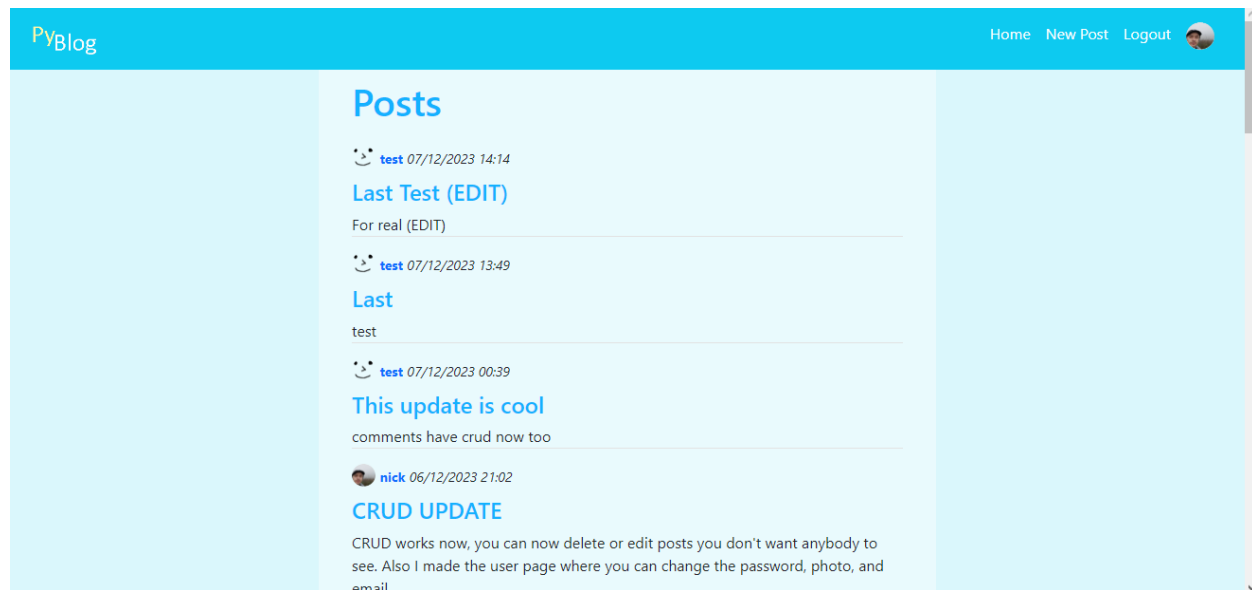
PyBlog

Home New Post Logout

Posts

test 07/12/2023 14:14

Last Test (EDIT)

For real (EDIT)

test 07/12/2023 13:49

Last

test

test 07/12/2023 00:39

This update is cool

comments have crud now too

nick 06/12/2023 21:02

CRUD UPDATE

CRUD works now, you can now delete or edit posts you don't want anybody to see. Also I made the user page where you can change the password, photo, and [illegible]